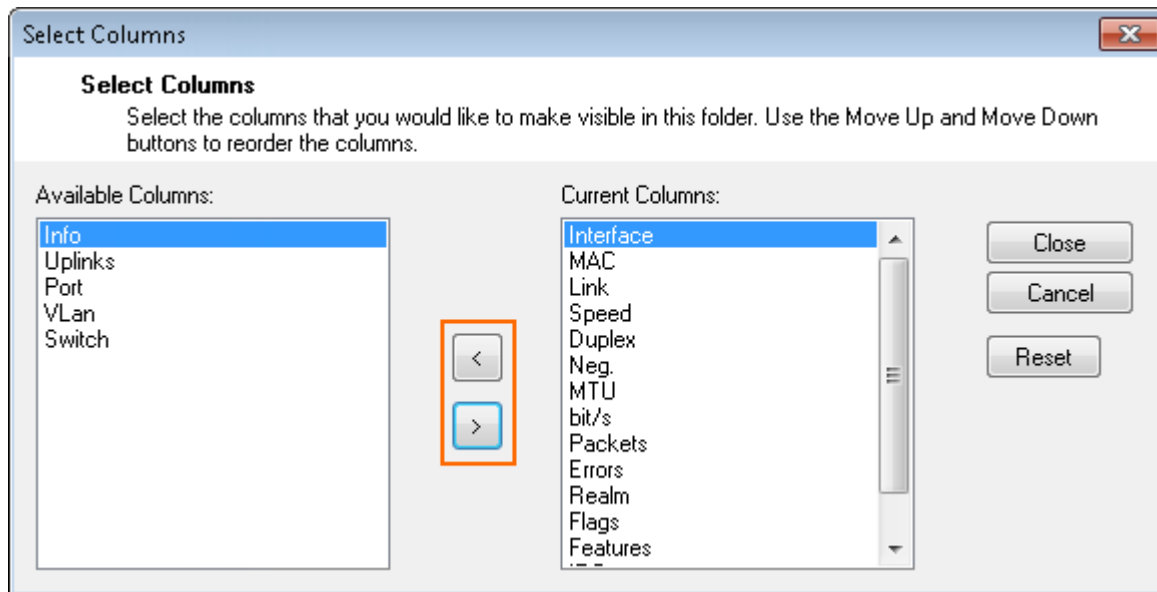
Select Columns

**Select Columns**
Select the columns that you would like to make visible in this folder. Use the Move Up and Move Down buttons to reorder the columns.

Available Columns:
Info
Uplinks
Port
VLan
Switch

<
>

Current Columns:
Interface
MAC
Link
Speed
Duplex
Neg.
MTU
bit/s
Packets
Errors
Realm
Flags
Features
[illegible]

Close
Cancel
Reset